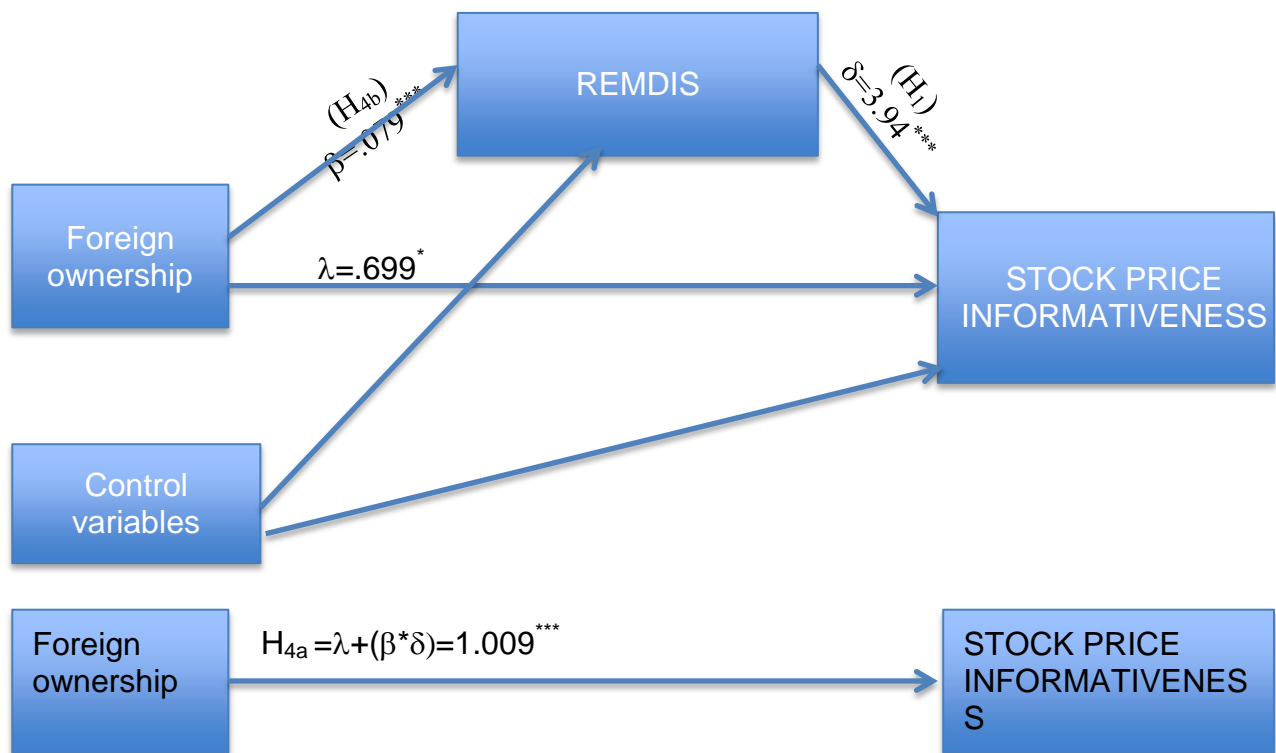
REMDIS

$(H_{4b})$
$\beta$=.079***

$(H_1)$
$\delta$=3.94***

Foreign ownership

$\lambda$=.699*

STOCK PRICE INFORMATIVENESS

Control variables

Foreign ownership

$H_{4a}$ =$\lambda$+($\beta$*$\delta$)=1.009***

STOCK PRICE INFORMATIVENES S